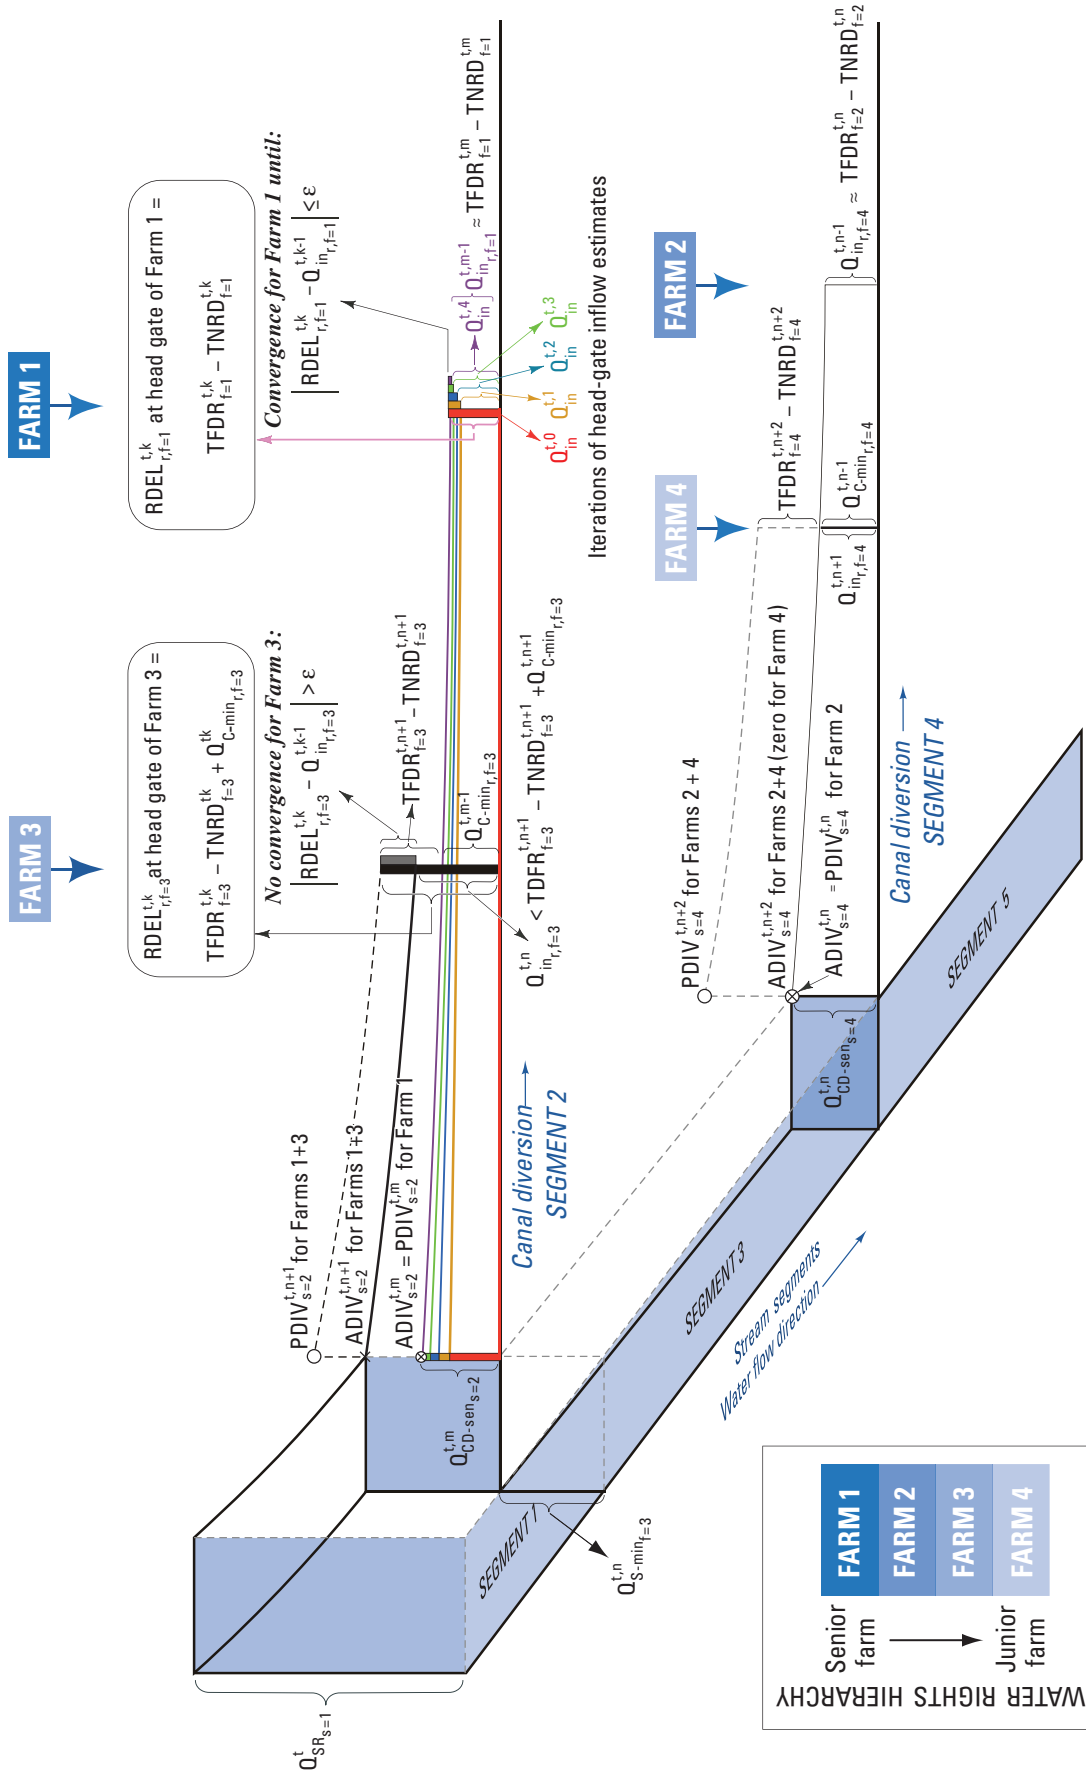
FARM 1

$RDEL^{t,k}_{r,f=1}$ at head gate of Farm 1 =

$TFDR^{t,k}_{f=1} - TNRD^{t,k}_{f=1}$

Convergence for Farm 1 until:

$\left|RDEL^{t,k}_{r,f=1} - Q^{t,k-1}_{in_{r,f=1}}\right| \leq \varepsilon$

$Q^{t,4}_{in}$ $Q^{t,m-1}_{in_{r,f=1}} \approx TFDR^{t,m}_{f=1} - TNRD^{t,m}_{f=1}$

$Q^{t,0}_{in}$ $Q^{t,1}_{in}$ $Q^{t,2}_{in}$ $Q^{t,3}_{in}$

Iterations of head-gate inflow estimates

FARM 3

$RDEL^{t,k}_{r,f=3}$ at head gate of Farm 3 =

$TFDR^{t,k}_{f=3} - TNRD^{tk}_{f=3} + Q^{tk}_{C\text{-}min_{r,f=3}}$

No convergence for Farm 3:

$\left|RDEL^{t,k}_{r,f=3} - Q^{t,k-1}_{in_{r,f=3}}\right| > \varepsilon$

$TFDR^{t,n+1}_{f=3} - TNRD^{t,n+1}_{f=3}$

$Q^{t,m-1}_{C\text{-}min_{r,f=3}}$

$Q^{t,n}_{in_{r,f=3}} < TDFR^{t,n+1}_{f=3} - TNRD^{t,n+1}_{f=3} + Q^{t,n+1}_{C\text{-}min_{r,f=3}}$

FARM 2

$Q^{t,n-1}_{in_{r,f=4}} \approx TFDR^{t,n}_{f=2} - TNRD^{t,n}_{f=2}$

FARM 4

$TFDR^{t,n+2}_{f=4} - TNRD^{t,n+2}_{f=4}$

$Q^{t,n+1}_{in_{r,f=4}}$ $Q^{t,n-1}_{C\text{-}min_{r,f=4}}$

$PDIV^{t,n+2}_{s=4}$ for Farms 2 + 4

$ADIV^{t,n+2}_{s=4}$ for Farms 2+4 (zero for Farm 4)

$ADIV^{t,n}_{s=4} = PDIV^{t,n}_{s=4}$ for Farm 2

Canal diversion SEGMENT 4

SEGMENT 5

$Q^{t,n}_{CD\text{-}sen_{s=4}}$

$PDIV^{t,n+1}_{s=2}$ for Farms 1+3

$ADIV^{t,n+1}_{s=2}$ for Farms 1+3

$ADIV^{t,m}_{s=2} = PDIV^{t,m}_{s=2}$ for Farm 1

Canal diversion SEGMENT 2

$Q^{t,m}_{CD\text{-}sen_{s=2}}$

SEGMENT 3

Stream segments
Water flow direction

SEGMENT 1

$Q^{t,n}_{S\text{-}min_{f=3}}$

$Q^{t}_{SR_{s=1}}$

WATER RIGHTS HIERARCHY

Senior farm → Junior farm

FARM 1 FARM 2 FARM 3 FARM 4